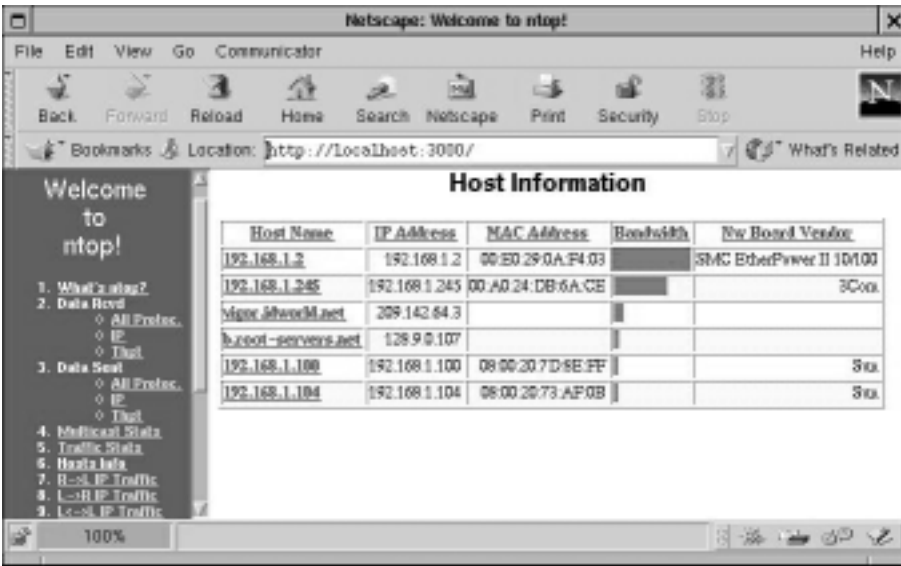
Netscape: Welcome to ntop!

File Edit View Go Communicator Help

Back Forward Reload Home Search Netscape Print Security Stop

Bookmarks Location: http://localhost:3000/ What's Related

Welcome to ntop!

1. What's ntop?
2. Data Rcvd
◊ All Protoc.
◊ IP
◊ Tkpt
3. Data Sent
◊ All Protoc.
◊ IP
◊ Tkpt
4. Multicast Stats
5. Traffic Stats
6. Hosts Info
7. R->L IP Traffic
8. L->R IP Traffic
9. L<->L IP Traffic

Host Information

| Host Name | IP Address | MAC Address | Bandwidth | Nw Board Vendor |
|---|---|---|---|---|
| 192.168.1.2 | 192.168.1.2 | 00:E0:29:0A:F4:03 | | SMC EtherPower II 10/100 |
| 192.168.1.245 | 192.168.1.245 | 00:A0:24:DB:6A:CE | | 3Com |
| vigor.ibworld.net | 209.142.64.3 | | | |
| b.root-servers.net | 128.9.0.107 | | | |
| 192.168.1.100 | 192.168.1.100 | 08:00:20:7D:6E:FF | | Sun |
| 192.168.1.104 | 192.168.1.104 | 08:00:20:73:AF:0B | | Sun |

100%